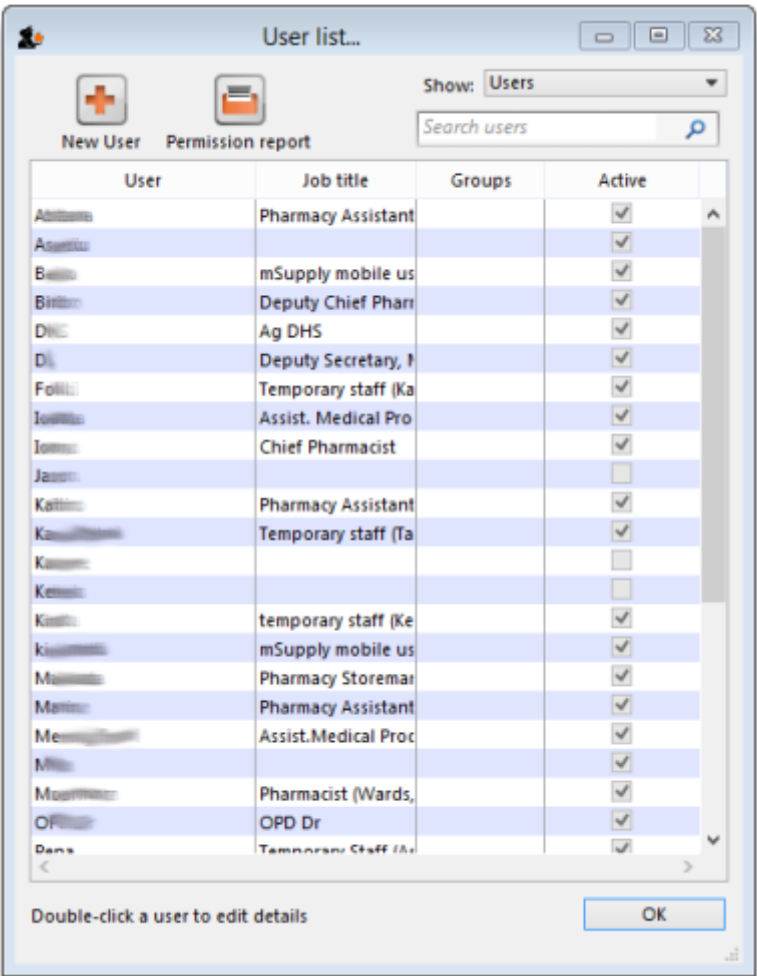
User list...

New User Permission report

Show: Users

Search users

| User | Job title | Groups | Active |
|---|---|---|---|
| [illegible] | Pharmacy Assistant | | ✓ |
| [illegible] | | | ✓ |
| B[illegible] | mSupply mobile us | | ✓ |
| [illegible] | Deputy Chief Pharr | | ✓ |
| D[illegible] | Ag DHS | | ✓ |
| D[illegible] | Deputy Secretary, I | | ✓ |
| Fo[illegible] | Temporary staff (Ka | | ✓ |
| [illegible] | Assist. Medical Pro | | ✓ |
| Io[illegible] | Chief Pharmacist | | ✓ |
| Ja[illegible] | | | |
| Ka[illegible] | Pharmacy Assistant | | ✓ |
| Ka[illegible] | Temporary staff (Ta | | ✓ |
| K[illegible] | | | |
| Ke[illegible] | | | |
| K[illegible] | temporary staff (Ke | | ✓ |
| k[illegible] | mSupply mobile us | | ✓ |
| M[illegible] | Pharmacy Storemar | | ✓ |
| Ma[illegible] | Pharmacy Assistant | | ✓ |
| Me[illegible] | Assist.Medical Proc | | ✓ |
| M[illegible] | | | ✓ |
| Mo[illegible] | Pharmacist (Wards, | | ✓ |
| OP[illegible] | OPD Dr | | ✓ |
| Pena | Temporary Staff (A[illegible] | | ✓ |

Double-click a user to edit details

OK